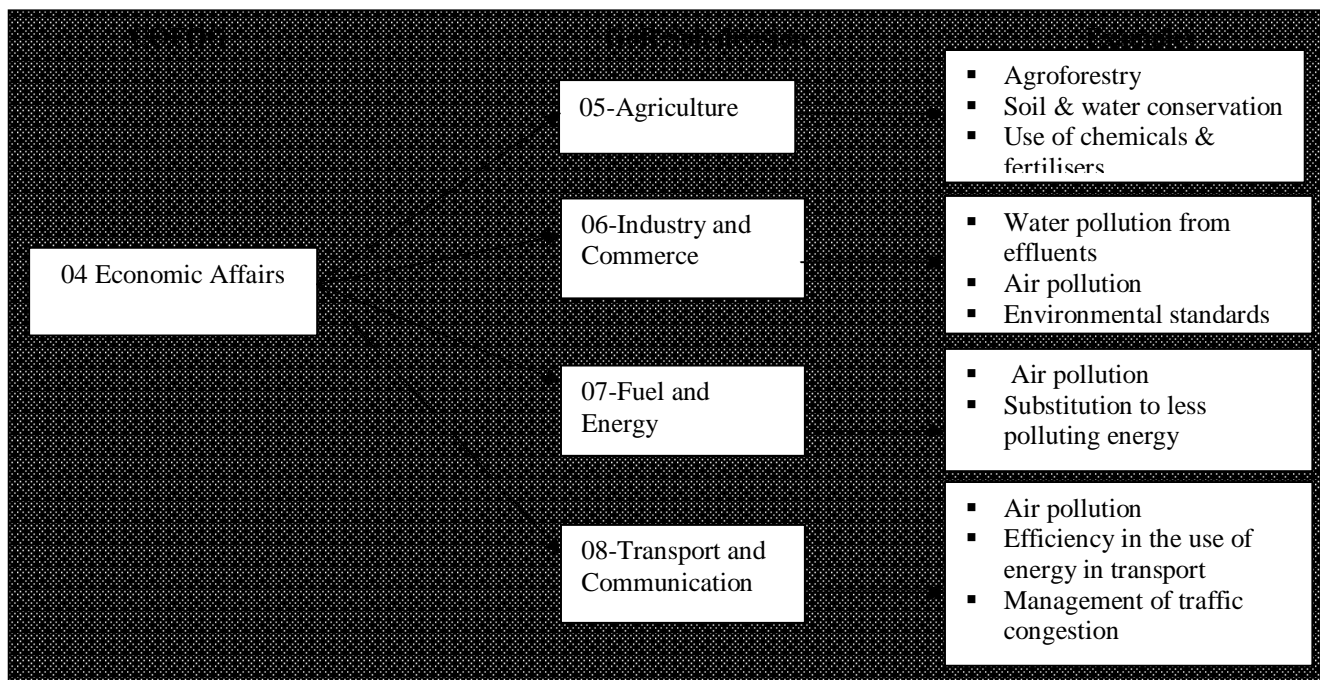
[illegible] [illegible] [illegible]

04 Economic Affairs

05-Agriculture

- Agroforestry
- Soil & water conservation
- Use of chemicals & fertilisers

06-Industry and Commerce

- Water pollution from effluents
- Air pollution
- Environmental standards

07-Fuel and Energy

- Air pollution
- Substitution to less polluting energy

08-Transport and Communication

- Air pollution
- Efficiency in the use of energy in transport
- Management of traffic congestion